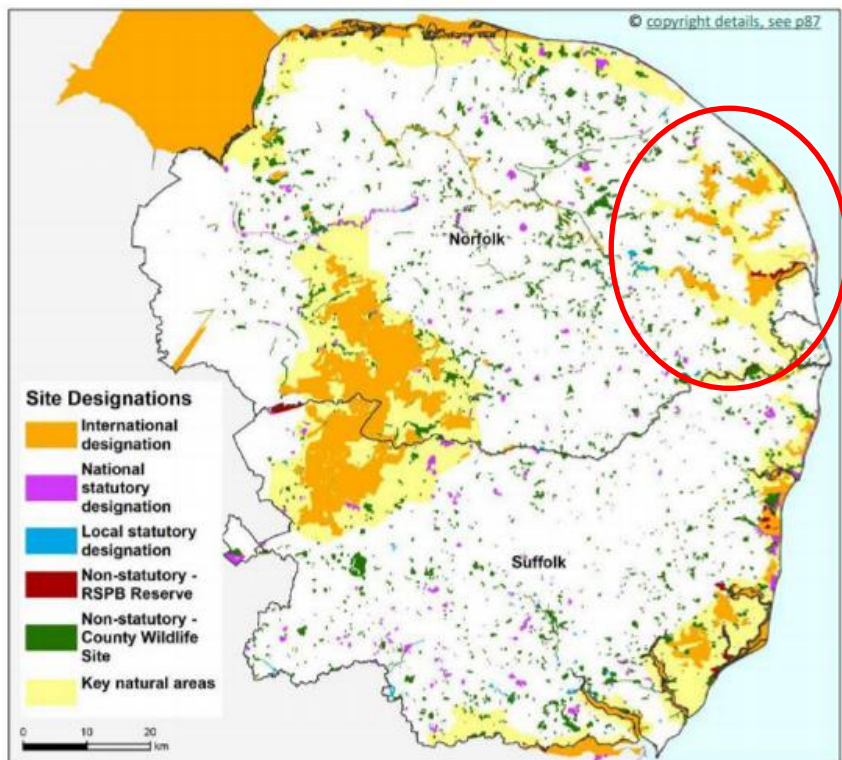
© copyright details, see p87

Norfolk

Suffolk

Site Designations

International designation

National statutory designation

Local statutory designation

Non-statutory - RSPB Reserve

Non-statutory - County Wildlife Site

Key natural areas

0 10 20 km